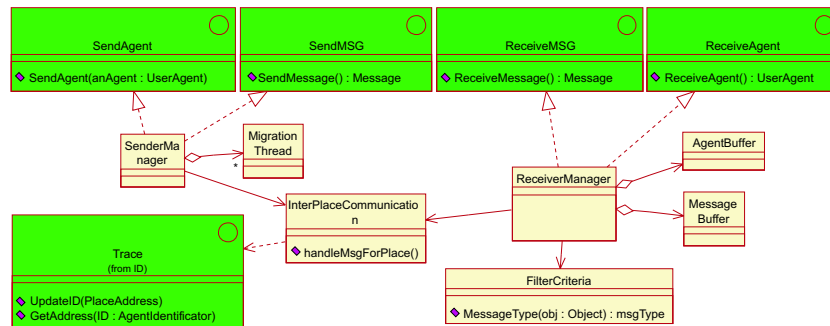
SendAgent
SendAgent(anAgent : UserAgent)

SendMSG
SendMessage() : Message

ReceiveMSG
ReceiveMessage() : Message

ReceiveAgent
ReceiveAgent() : UserAgent

SenderManager

Migration Thread

*

AgentBuffer

ReceiverManager

InterPlaceCommunication
handleMsgForPlace()

Message Buffer

Trace
(from ID)
UpdateID(PlaceAddress)
GetAddress(ID : AgentIdentificator)

FilterCriteria
MessageType(obj : Object) : msgType